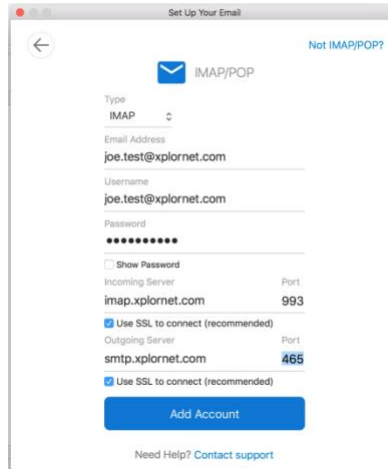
Set Up Your Email

Not IMAP/POP?

IMAP/POP

Type
IMAP

Email Address
joe.test@xplornet.com

Username
joe.test@xplornet.com

Password
••••••••••

Show Password

Incoming Server
imap.xplornet.com

Port
993

Use SSL to connect (recommended)

Outgoing Server
smtp.xplornet.com

Port
465

Use SSL to connect (recommended)

Add Account

Need Help? Contact support